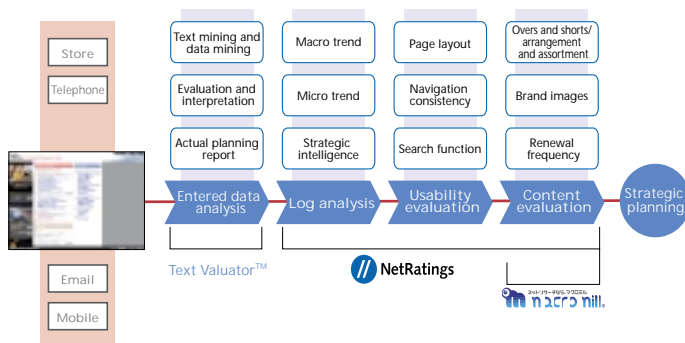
Store

Telephone

Email

Mobile

Text mining and data mining

Evaluation and interpretation

Actual planning report

Macro trend

Micro trend

Strategic intelligence

Page layout

Navigation consistency

Search function

Overs and shorts/ arrangement and assortment

Brand images

Renewal frequency

Entered data analysis

Log analysis

Usability evaluation

Content evaluation

Strategic planning

Text Valuator™

NetRatings

ネットリサーチのマクロミル

macro mill